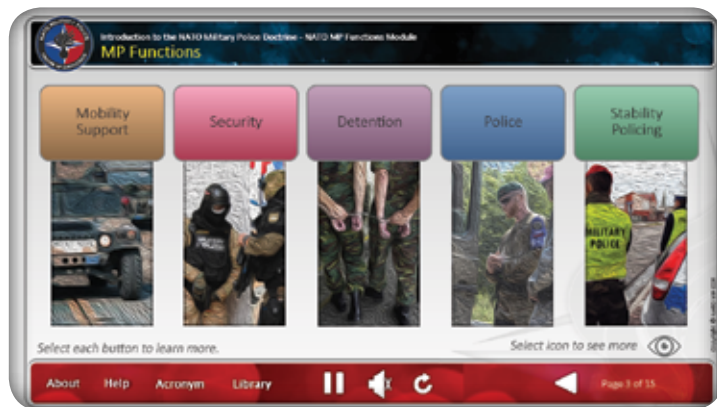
Introduction to the NATO Military Police Doctrine - NATO MP Functions Module
MP Functions

Mobility Support

Security

Detention

Police

Stability Policing

MILITARY POLICE

Select each button to learn more.

Select icon to see more

About Help Acronym Library

Page 3 of 15